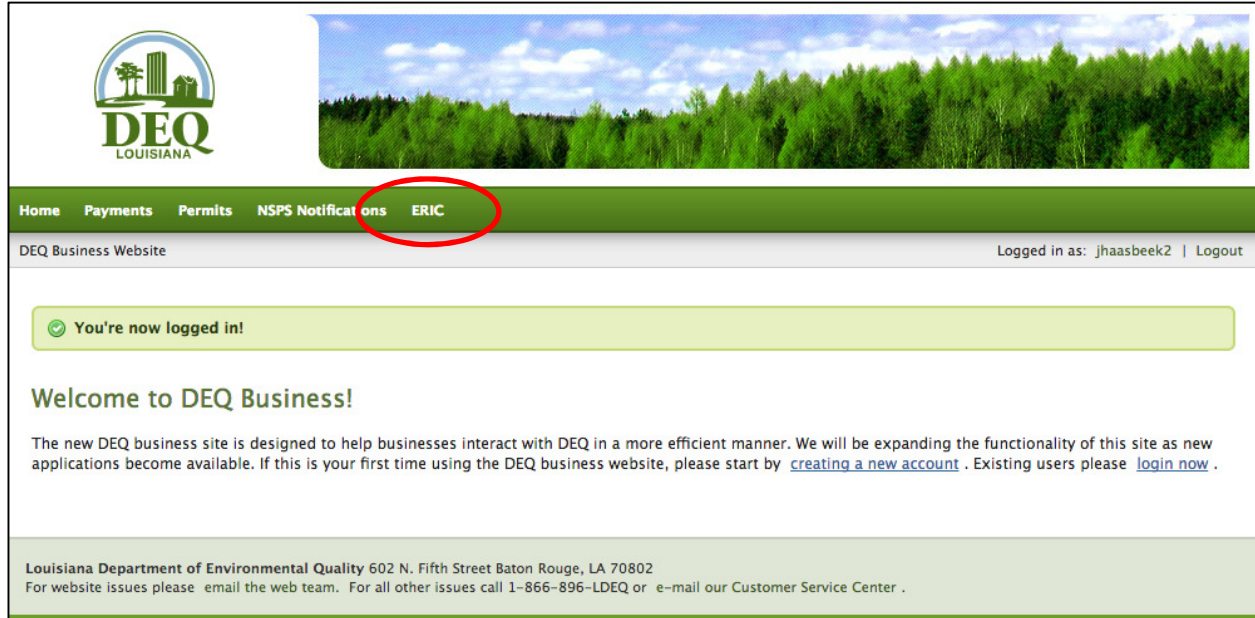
DEQ
LOUISIANA

Home Payments Permits NSPS Notifications ERIC

DEQ Business Website

Logged in as: jhaasbeek2 | Logout

You're now logged in!

Welcome to DEQ Business!

The new DEQ business site is designed to help businesses interact with DEQ in a more efficient manner. We will be expanding the functionality of this site as new applications become available. If this is your first time using the DEQ business website, please start by creating a new account . Existing users please login now .

Louisiana Department of Environmental Quality 602 N. Fifth Street Baton Rouge, LA 70802
For website issues please email the web team. For all other issues call 1-866-896-LDEQ or e-mail our Customer Service Center .